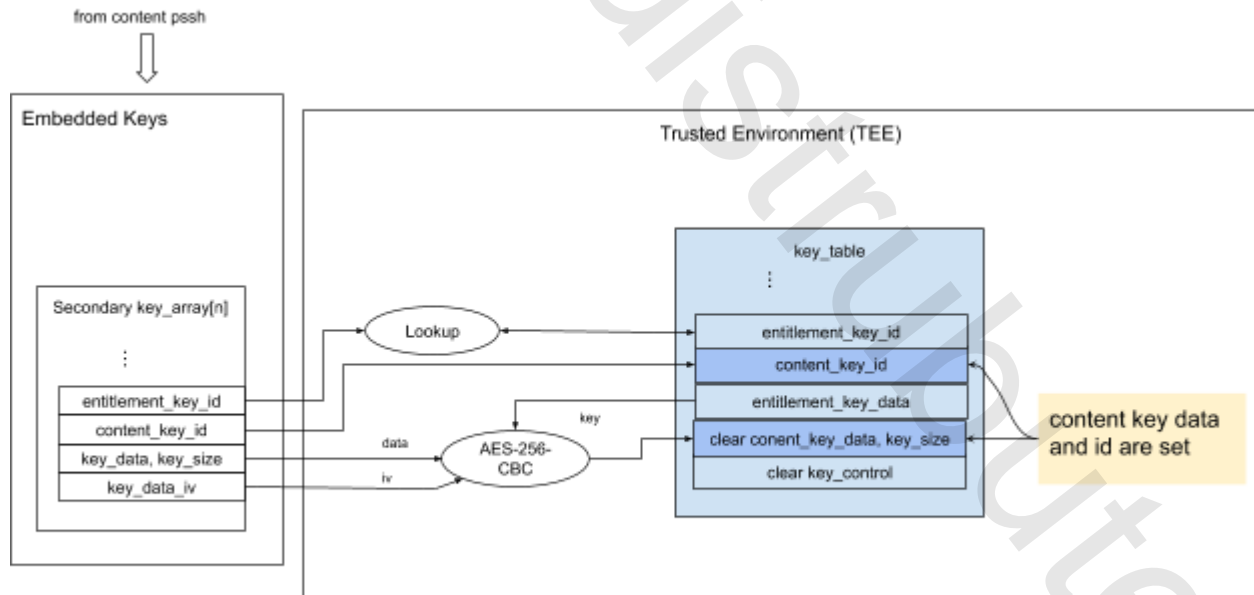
from content pssh

Embedded Keys

Secondary key_array[n]

⋮

entitlement_key_id

content_key_id

key_data, key_size

key_data_iv

Trusted Environment (TEE)

Lookup

data

iv

AES-256-CBC

key

key_table

⋮

entitlement_key_id

content_key_id

entitlement_key_data

clear conent_key_data, key_size

clear key_control

content key data and id are set

Redistribute